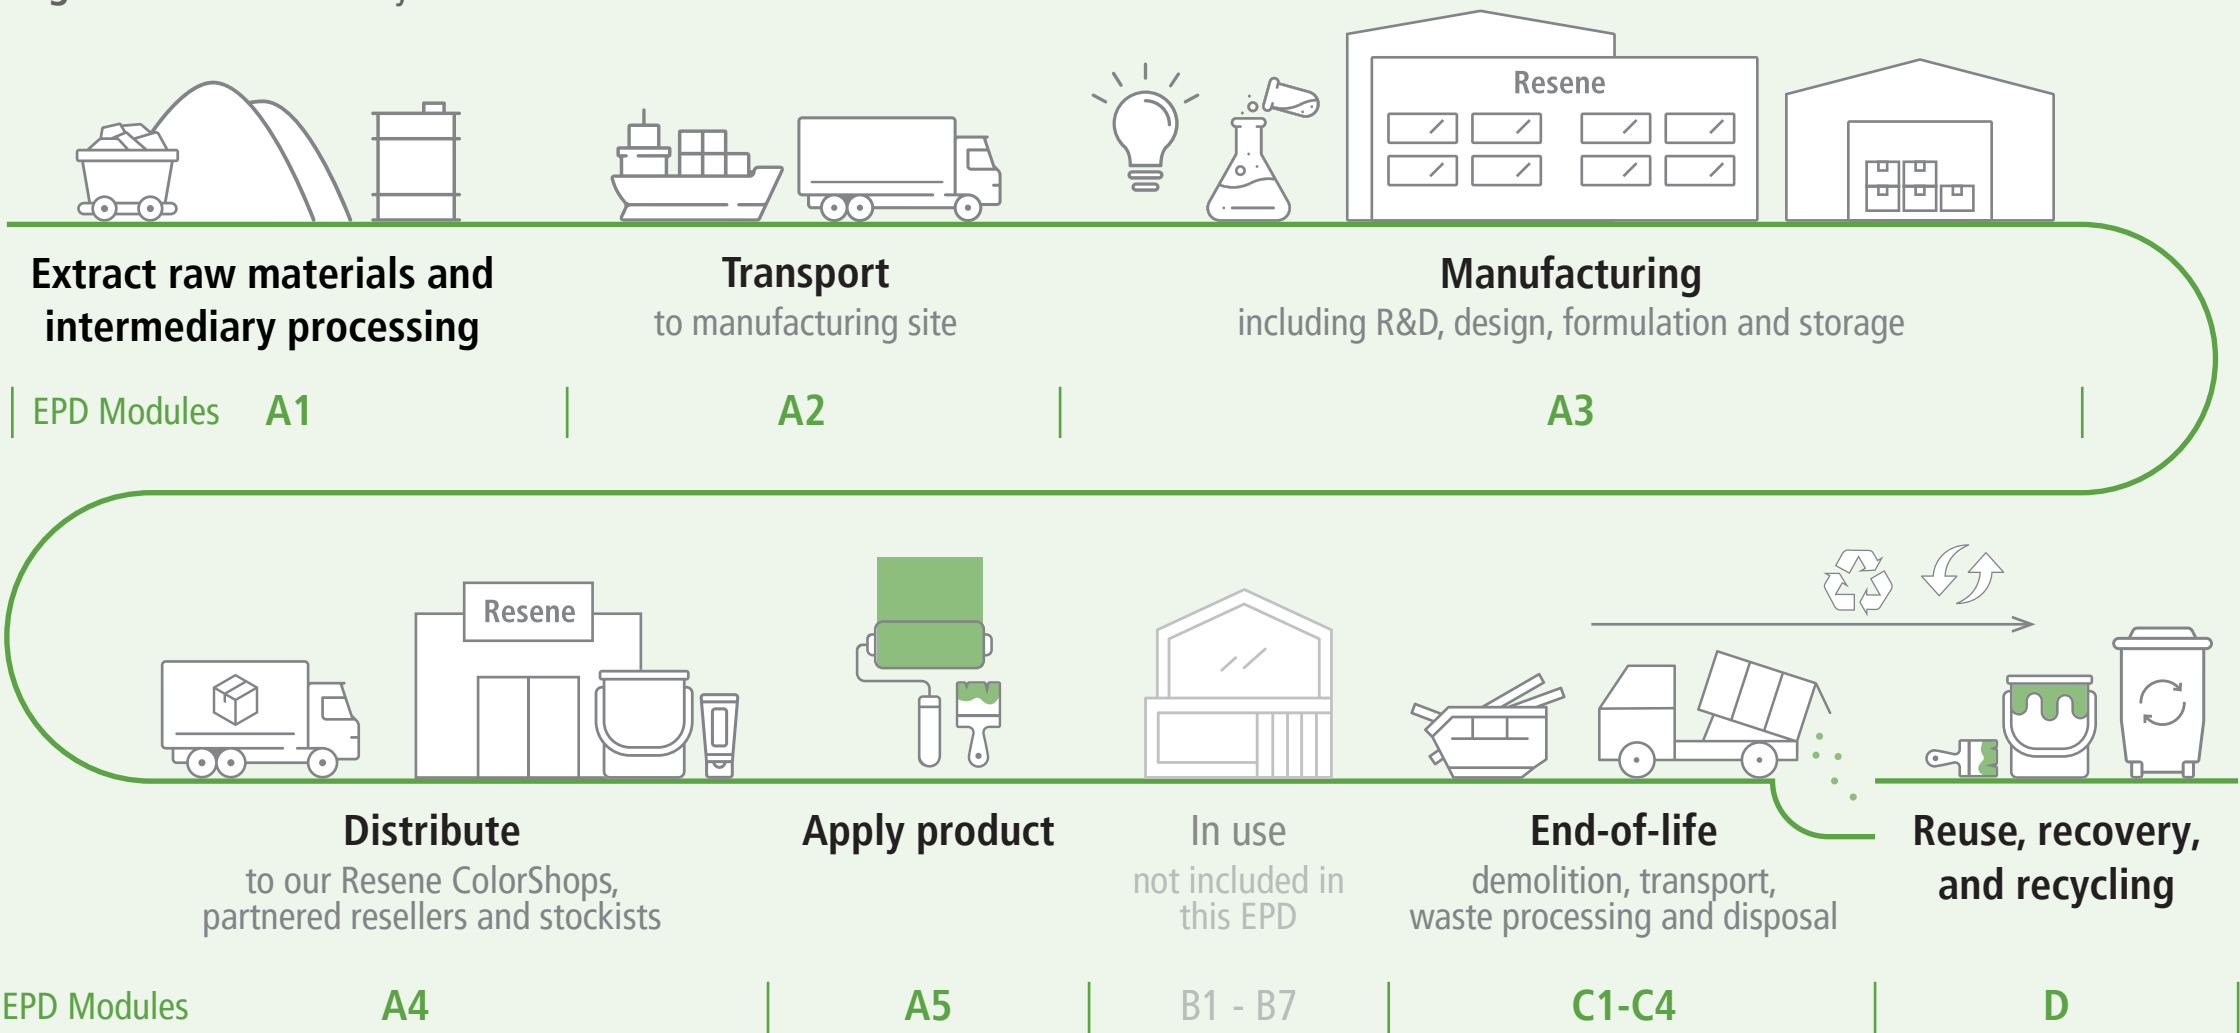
Resene

Extract raw materials and intermediary processing

Transport
to manufacturing site

Manufacturing
including R&D, design, formulation and storage

EPD Modules A1

A2

A3

Resene

Distribute
to our Resene ColorShops, partnered resellers and stockists

Apply product

In use
not included in this EPD

End-of-life
demolition, transport, waste processing and disposal

Reuse, recovery, and recycling

EPD Modules A4

A5

B1 - B7

C1-C4

D